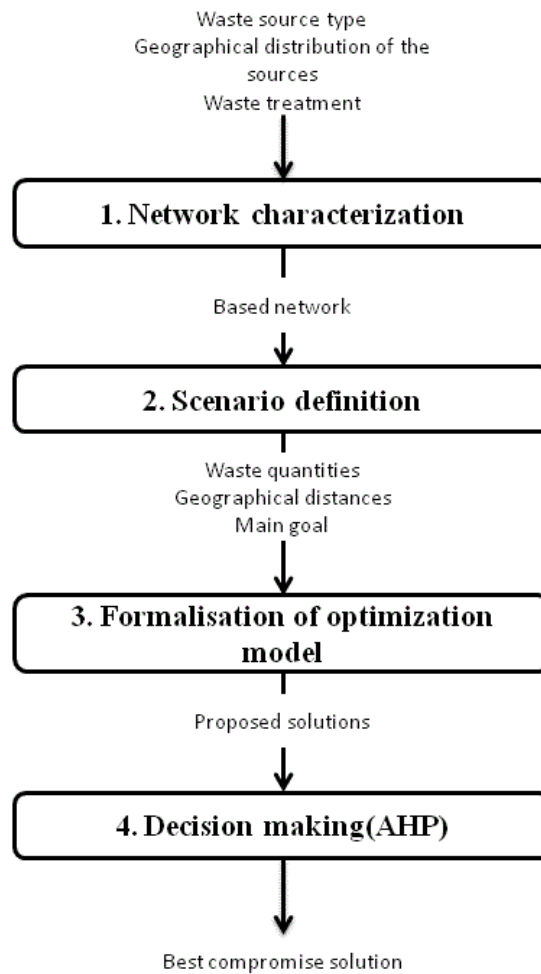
Waste source type
Geographical distribution of the sources
Waste treatment

1. Network characterization

Based network

2. Scenario definition

Waste quantities
Geographical distances
Main goal

3. Formalisation of optimization model

Proposed solutions

4. Decision making(AHP)

Best compromise solution